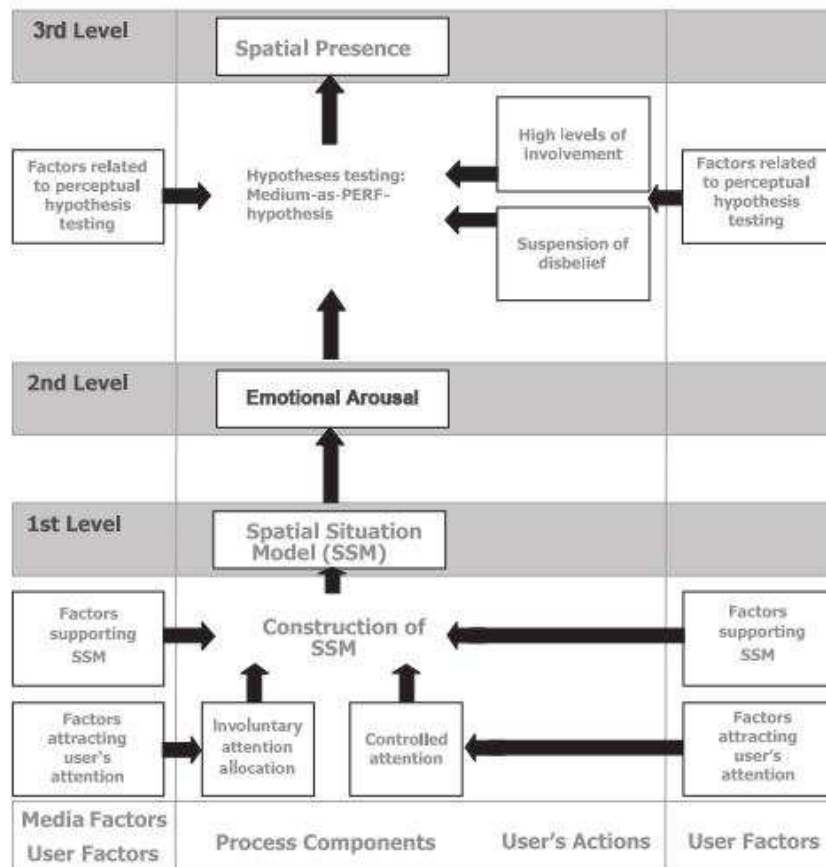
3rd Level

Spatial Presence

Factors related to perceptual hypothesis testing

Hypotheses testing: Medium-as-PERF-hypothesis

High levels of involvement

Suspension of disbelief

Factors related to perceptual hypothesis testing

2nd Level

Emotional Arousal

1st Level

Spatial Situation Model (SSM)

Factors supporting SSM

Construction of SSM

Factors supporting SSM

Factors attracting user's attention

Involuntary attention allocation

Controlled attention

Factors attracting user's attention

Media Factors
User Factors

Process Components

User's Actions

User Factors